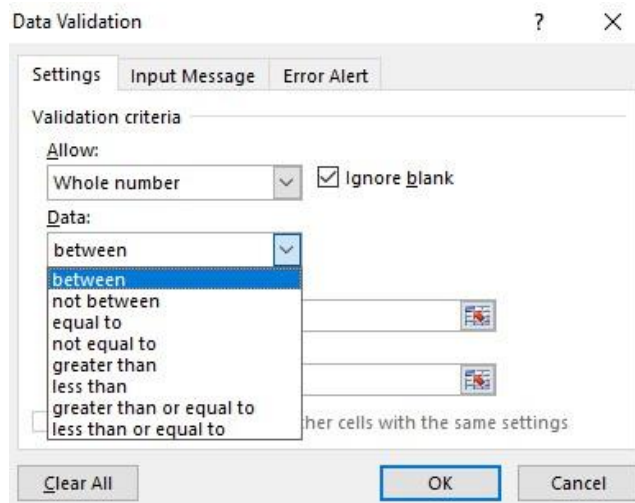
Data Validation

?

×

Settings

Input Message

Error Alert

Validation criteria

Allow:

Whole number

Ignore blank

Data:

between

between

not between

equal to

not equal to

greater than

less than

greater than or equal to

less than or equal to

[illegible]her cells with the same settings

Clear All

OK

Cancel